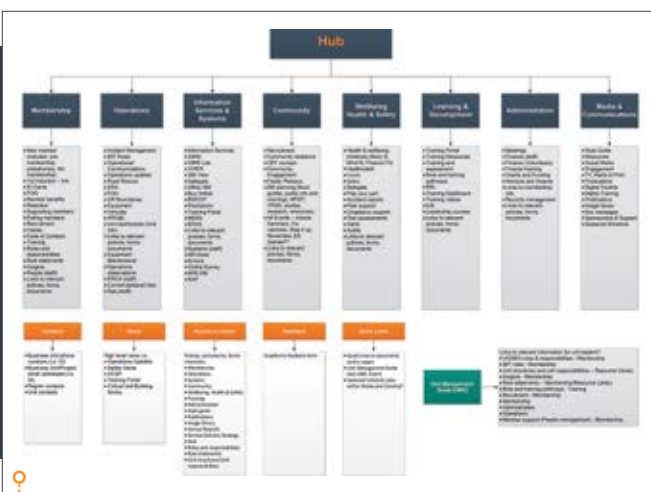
Hub

Membership

Operations

Information Services & Systems

Community

Wellbeing Health & Safety

Learning & Development

Administration

Media & Communications

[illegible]

Contacts

News

Resource Library

Feedback

Quick Links

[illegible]

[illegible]